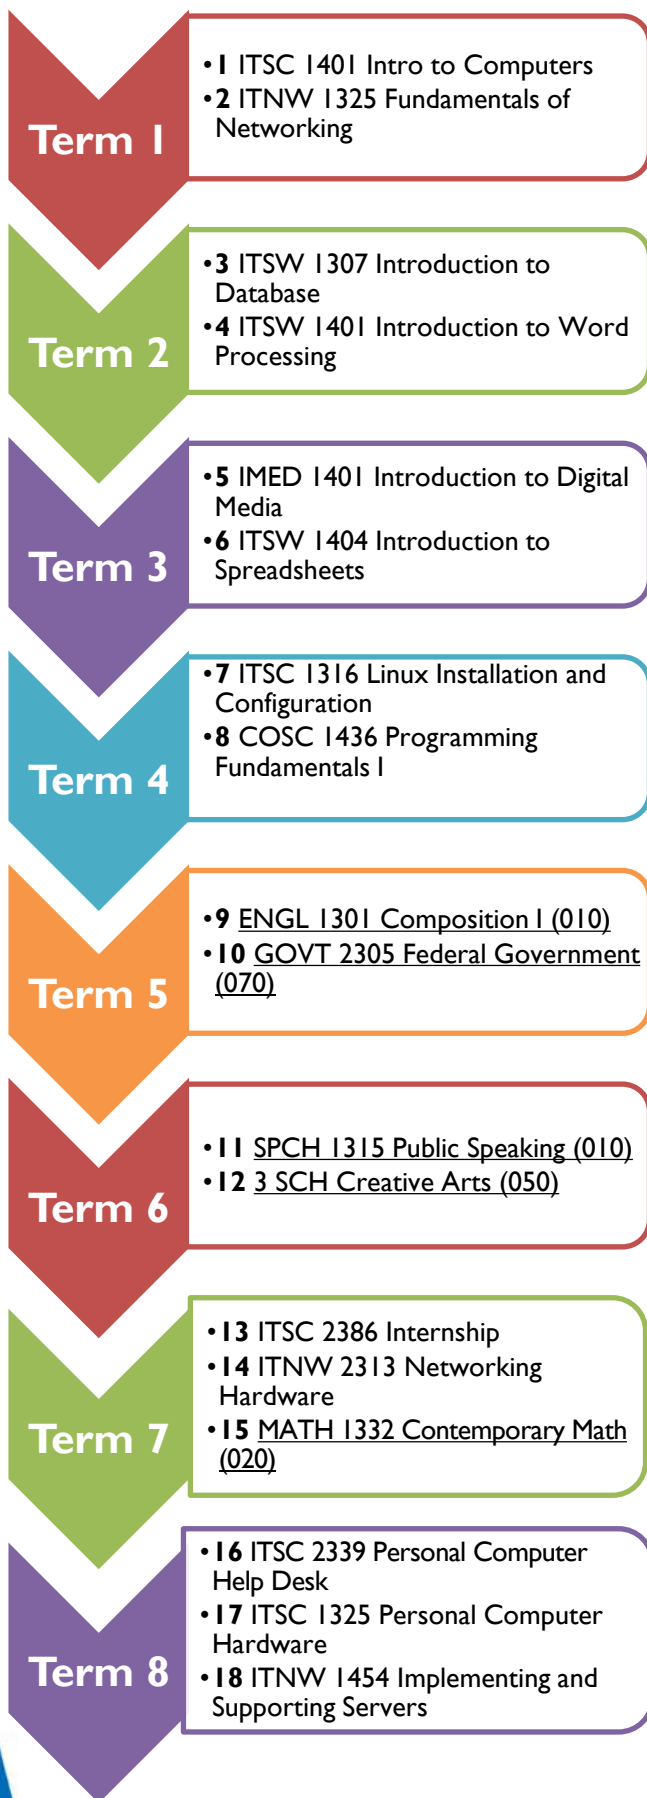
Term 1

• 1 ITSC 1401 Intro to Computers
• 2 ITNW 1325 Fundamentals of Networking

Term 2

• 3 ITSW 1307 Introduction to Database
• 4 ITSW 1401 Introduction to Word Processing

Term 3

• 5 IMED 1401 Introduction to Digital Media
• 6 ITSW 1404 Introduction to Spreadsheets

Term 4

• 7 ITSC 1316 Linux Installation and Configuration
• 8 COSC 1436 Programming Fundamentals I

Term 5

• 9 ENGL 1301 Composition I (010)
• 10 GOVT 2305 Federal Government (070)

Term 6

• 11 SPCH 1315 Public Speaking (010)
• 12 3 SCH Creative Arts (050)

Term 7

• 13 ITSC 2386 Internship
• 14 ITNW 2313 Networking Hardware
• 15 MATH 1332 Contemporary Math (020)

Term 8

• 16 ITSC 2339 Personal Computer Help Desk
• 17 ITSC 1325 Personal Computer Hardware
• 18 ITNW 1454 Implementing and Supporting Servers